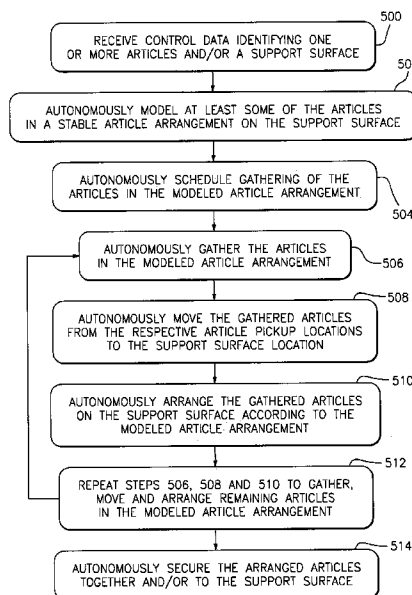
500
RECEIVE CONTROL DATA IDENTIFYING ONE OR MORE ARTICLES AND/OR A SUPPORT SURFACE

50
AUTONOMOUSLY MODEL AT LEAST SOME OF THE ARTICLES IN A STABLE ARTICLE ARRANGEMENT ON THE SUPPORT SURFACE

AUTONOMOUSLY SCHEDULE GATHERING OF THE ARTICLES IN THE MODELED ARTICLE ARRANGEMENT
504

AUTONOMOUSLY GATHER THE ARTICLES IN THE MODELED ARTICLE ARRANGEMENT
506

508
AUTONOMOUSLY MOVE THE GATHERED ARTICLES FROM THE RESPECTIVE ARTICLE PICKUP LOCATIONS TO THE SUPPORT SURFACE LOCATION

510
AUTONOMOUSLY ARRANGE THE GATHERED ARTICLES ON THE SUPPORT SURFACE ACCORDING TO THE MODELED ARTICLE ARRANGEMENT

512
REPEAT STEPS 506, 508 AND 510 TO GATHER, MOVE AND ARRANGE REMAINING ARTICLES IN THE MODELED ARTICLE ARRANGEMENT

514
AUTONOMOUSLY SECURE THE ARRANGED ARTICLES TOGETHER AND/OR TO THE SUPPORT SURFACE